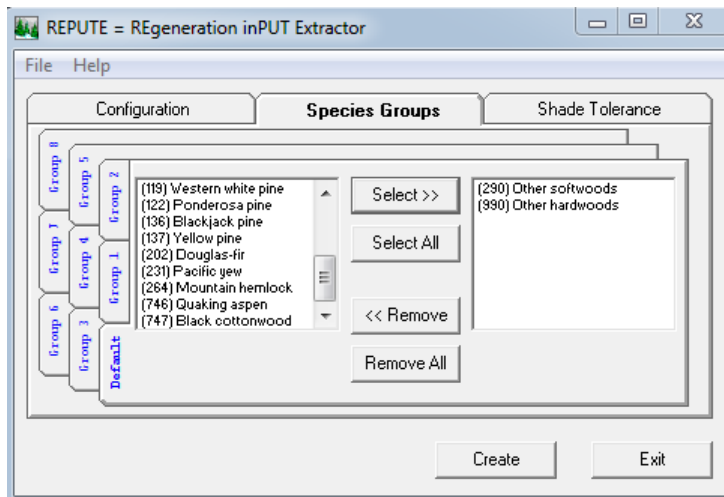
REPUTE = REgeneration inPUT Extractor

File Help

Configuration
Species Groups
Shade Tolerance

Group 8
Group 5
Group 2
Group 7
Group 4
Group 1
Group 6
Group 3
Default

(119) Western white pine
(122) Ponderosa pine
(136) Blackjack pine
(137) Yellow pine
(202) Douglas-fir
(231) Pacific yew
(264) Mountain hemlock
(746) Quaking aspen
(747) Black cottonwood

Select >>
Select All
<< Remove
Remove All

(290) Other softwoods
(990) Other hardwoods

Create
Exit